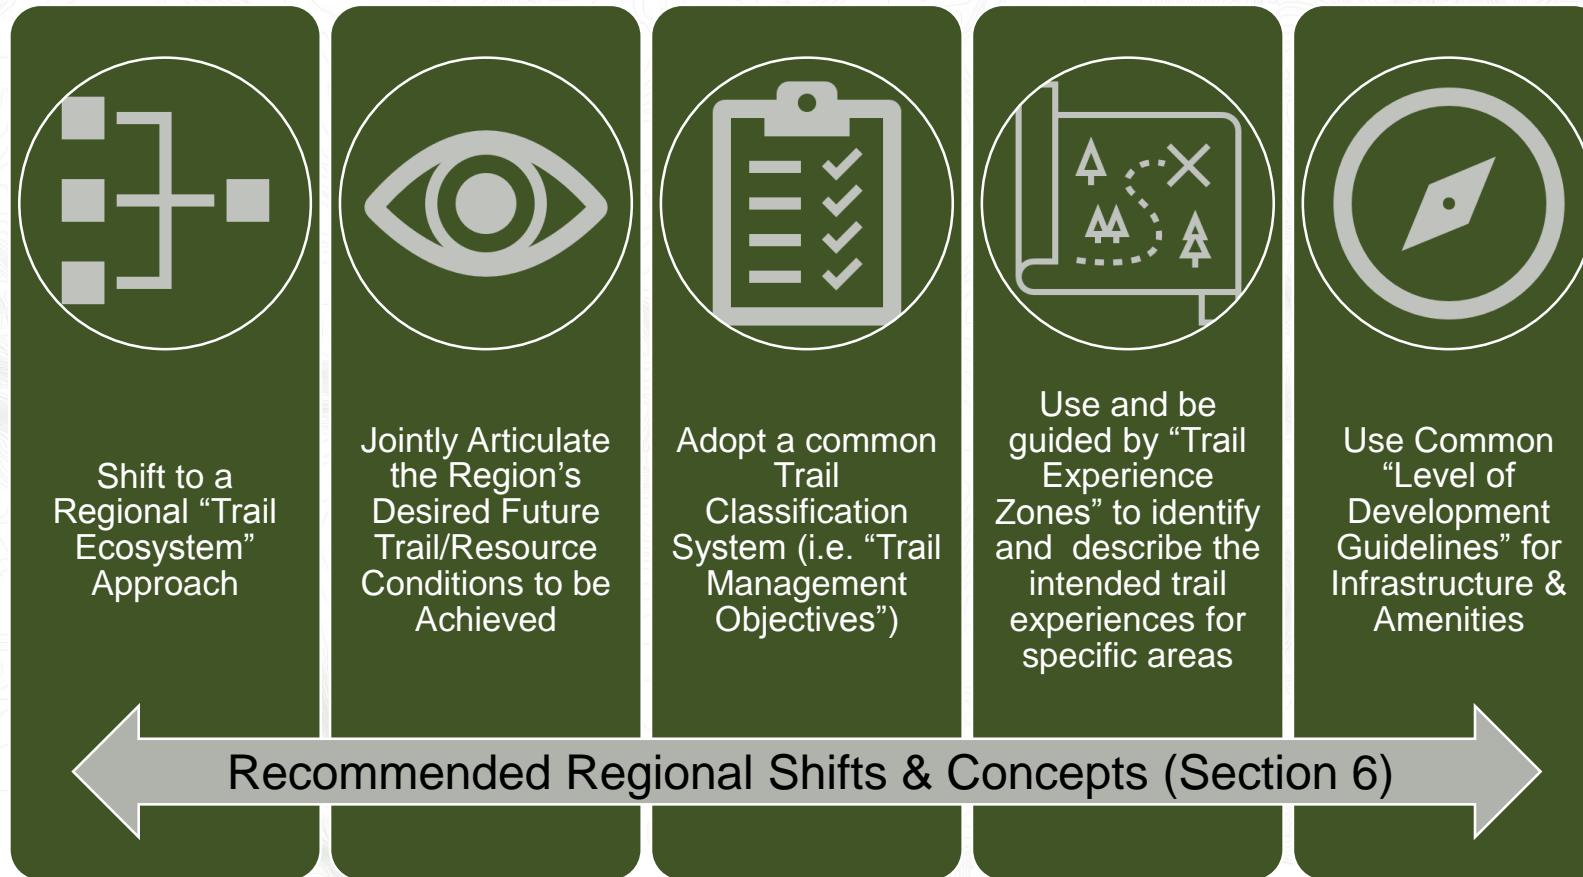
Shift to a Regional “Trail Ecosystem” Approach

Jointly Articulate the Region’s Desired Future Trail/Resource Conditions to be Achieved

Adopt a common Trail Classification System (i.e. “Trail Management Objectives”)

Use and be guided by “Trail Experience Zones” to identify and describe the intended trail experiences for specific areas

Use Common “Level of Development Guidelines” for Infrastructure & Amenities

Recommended Regional Shifts & Concepts (Section 6)